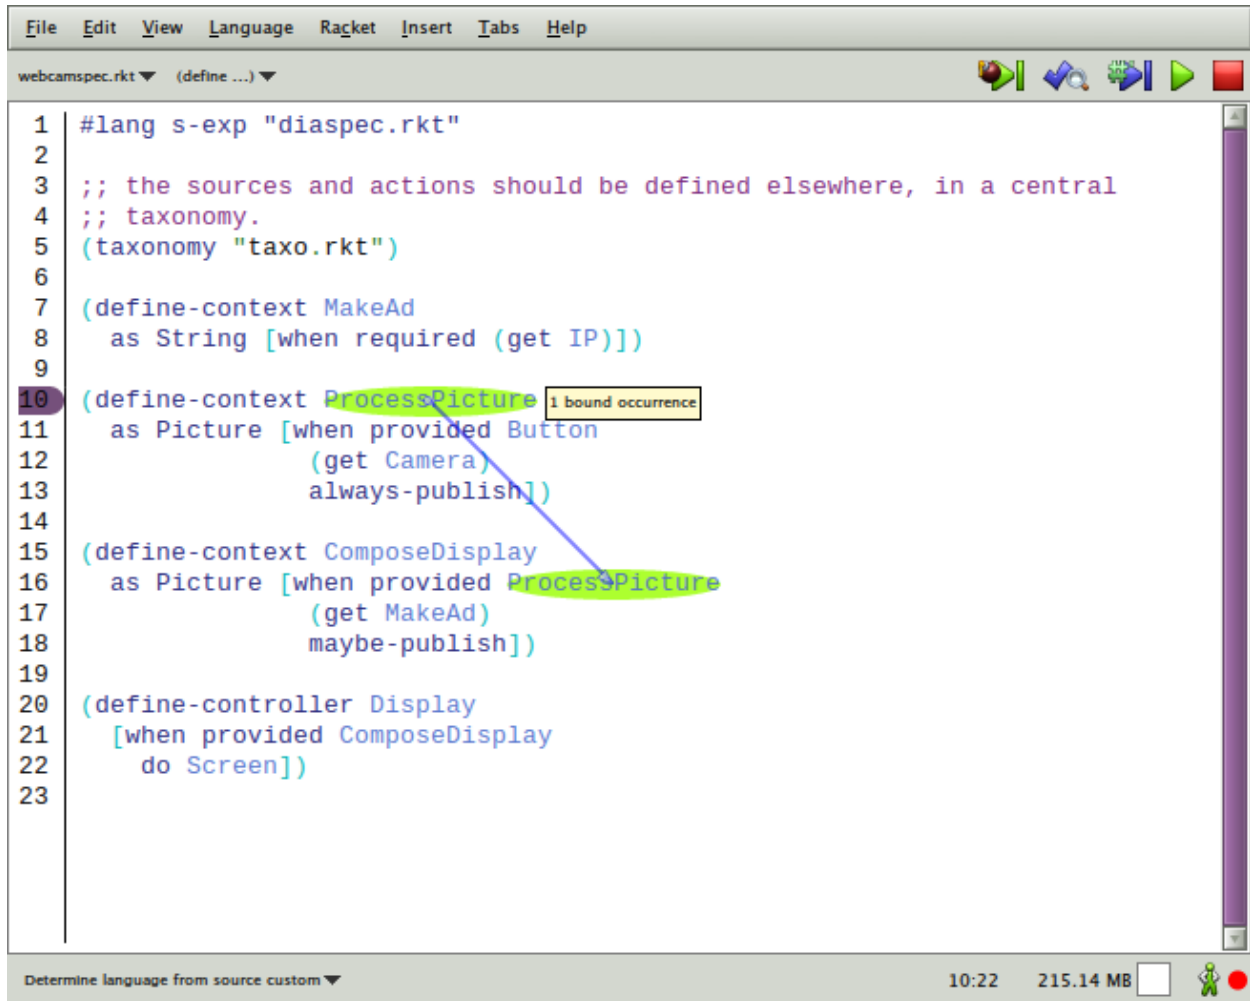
File Edit View Language Racket Insert Tabs Help

webcamspec.rkt (define ...)

1 #lang s-exp "diaspec.rkt"
2
3 ;; the sources and actions should be defined elsewhere, in a central
4 ;; taxonomy.
5 (taxonomy "taxo.rkt")
6
7 (define-context MakeAd
8 as String [when required (get IP)])
9
10 (define-context ProcessPicture 1 bound occurrence
11 as Picture [when provided Button
12 (get Camera)
13 always-publish])
14
15 (define-context ComposeDisplay
16 as Picture [when provided ProcessPicture
17 (get MakeAd)
18 maybe-publish])
19
20 (define-controller Display
21 [when provided ComposeDisplay
22 do Screen])
23

Determine language from source custom

10:22 215.14 MB